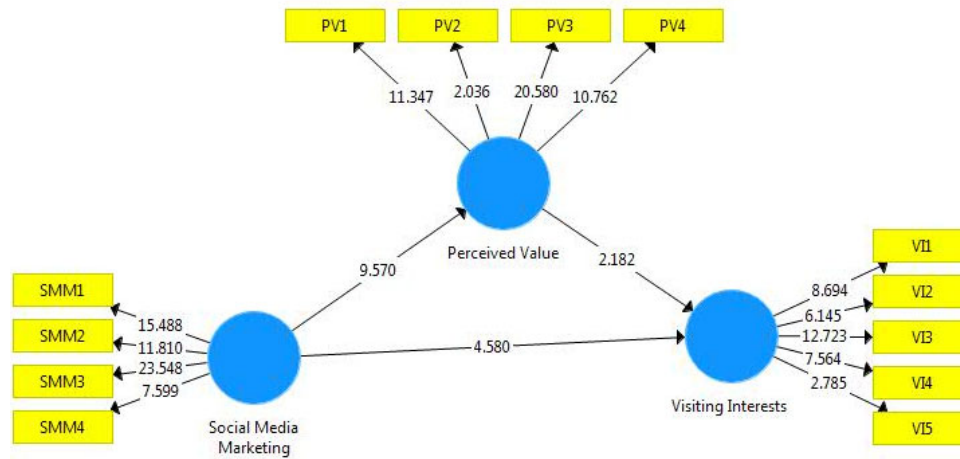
PV1

PV2

PV3

PV4

11.347

2.036

20.580

10.762

Perceived Value

9.570

2.182

SMM1

SMM2

SMM3

SMM4

15.488

11.810

23.548

7.599

4.580

Social Media Marketing

VI1

VI2

VI3

VI4

VI5

8.694

6.145

12.723

7.564

2.785

Visiting Interests